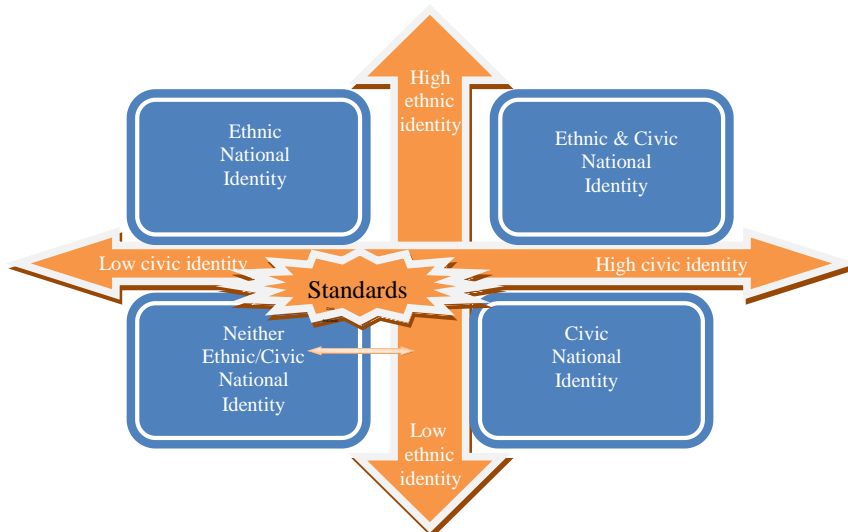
High ethnic identity

Ethnic National Identity

Ethnic & Civic National Identity

Low civic identity

Standards

High civic identity

Neither Ethnic/Civic National Identity

Civic National Identity

Low ethnic identity